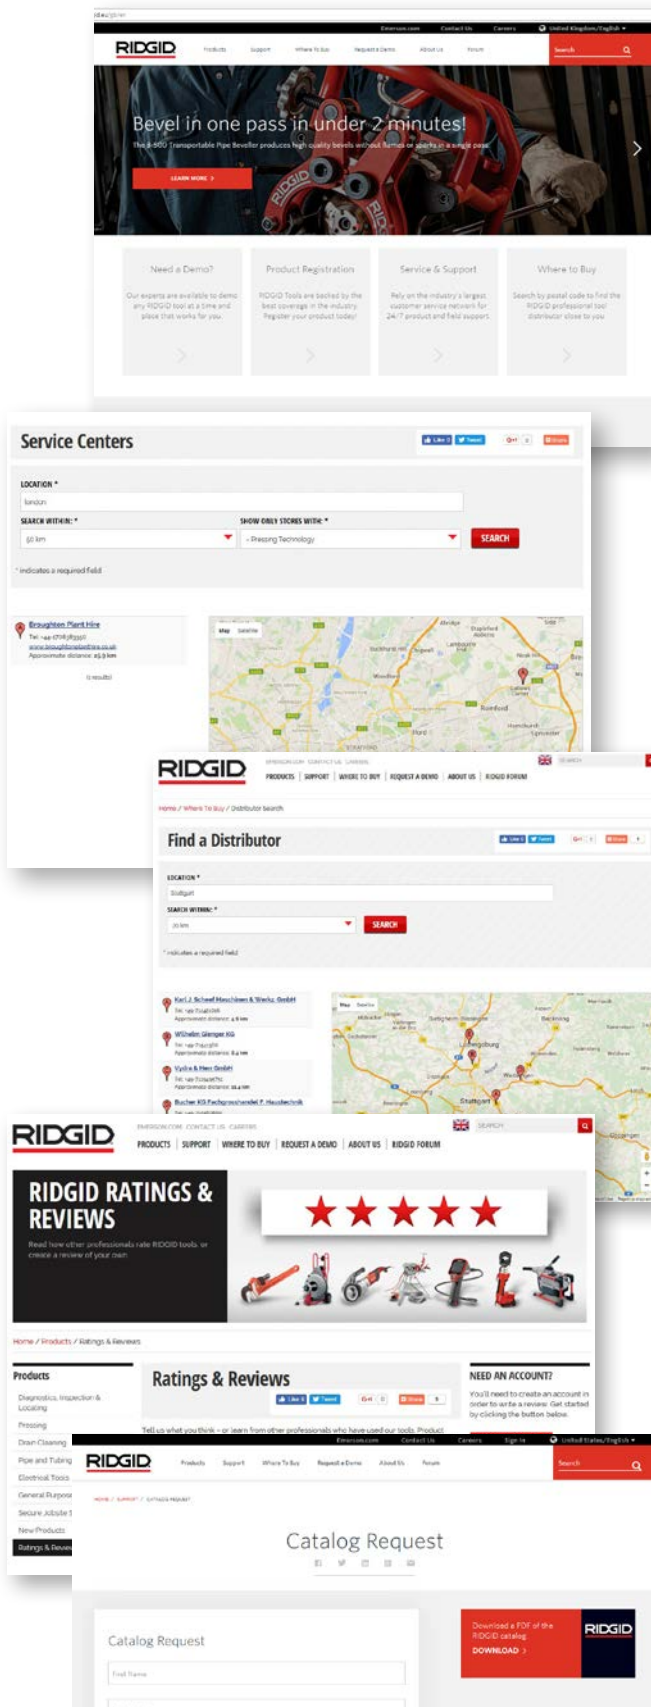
Emerson.com Contact Us Careers United Kingdom/English

RIDGID Products Support Where To Buy Request a Demo About Us Forum Search

Bevel in one pass in under 2 minutes!

The B-500 Transportable Pipe Beveller produces high quality bevels without flames or sparks in a single pass.

LEARN MORE >

Need a Demo?

Our experts are available to demo any RIDGID tool at a time and place that works for you.

Product Registration

RIDGID Tools are backed by the best coverage in the industry. Register your product today!

Service & Support

Rely on the industry's largest customer service network for 24/7 product and field support.

Where to Buy

Search by postal code to find the RIDGID professional tool distributor closest to you.

Service Centers

LOCATION *

london

SEARCH WITHIN: *

50 km

SHOW ONLY STORES WITH: *

- Pressing Technology

SEARCH

* indicates a required field

Broughton Plant Hire

Tel: +44 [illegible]

www.broughtonplanthire.co.uk

Approximate distance: 25.9 km

(1 results)

RIDGID EMERSON.COM CONTACT US CAREERS

PRODUCTS | SUPPORT | WHERE TO BUY | REQUEST A DEMO | ABOUT US | RIDGID FORUM

Home / Where To Buy / Distributor Search

Find a Distributor

LOCATION *

Stuttgart

SEARCH WITHIN: *

20 km

SEARCH

* indicates a required field

Karl J. Scheef Maschinen & Werkz. GmbH

Wilhelm Glenger KG

Vydra & Herz GmbH

Bucher KG Fachgrosshandel f. Haustechnik

Stuttgart

RIDGID EMERSON.COM CONTACT US CAREERS

PRODUCTS | SUPPORT | WHERE TO BUY | REQUEST A DEMO | ABOUT US | RIDGID FORUM SEARCH

RIDGID RATINGS & REVIEWS

Read how other professionals rate RIDGID tools, or create a review of your own.

Home / Products / Ratings & Reviews

Products

Diagnostics, Inspection & Locating

Pressing

Drain Cleaning

Pipe and Tubing

Electrical Tools

General Purpose

Secure Jobsite

New Products

Ratings & Reviews

Ratings & Reviews

NEED AN ACCOUNT?

You'll need to create an account in order to write a review. Get started by clicking the button below.

Tell us what you think – or learn from other professionals who have used our tools. Product

Emerson.com Contact Us Careers Sign In United States/English

RIDGID Products Support Where To Buy Request a Demo About Us Forum Search

Home / Support / Catalog Request

Catalog Request

Catalog Request

First Name

Download a PDF of the RIDGID catalog

DOWNLOAD >

RIDGID